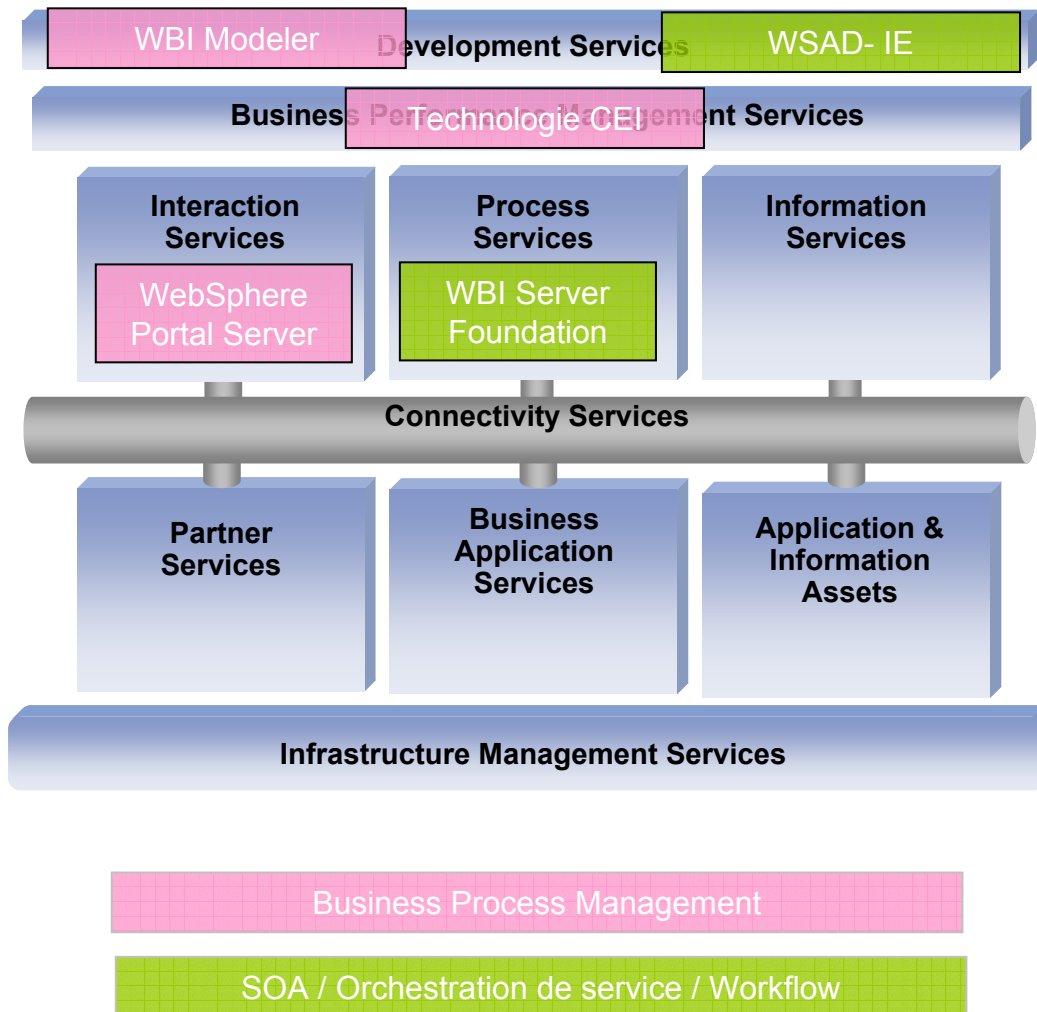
WBI Modeler

Development Services

WSAD- IE

Business Performance Management Services

Technologie CEI

Interaction Services

WebSphere Portal Server

Process Services

WBI Server Foundation

Information Services

Connectivity Services

Partner Services

Business Application Services

Application & Information Assets

Infrastructure Management Services

Business Process Management

SOA / Orchestration de service / Workflow